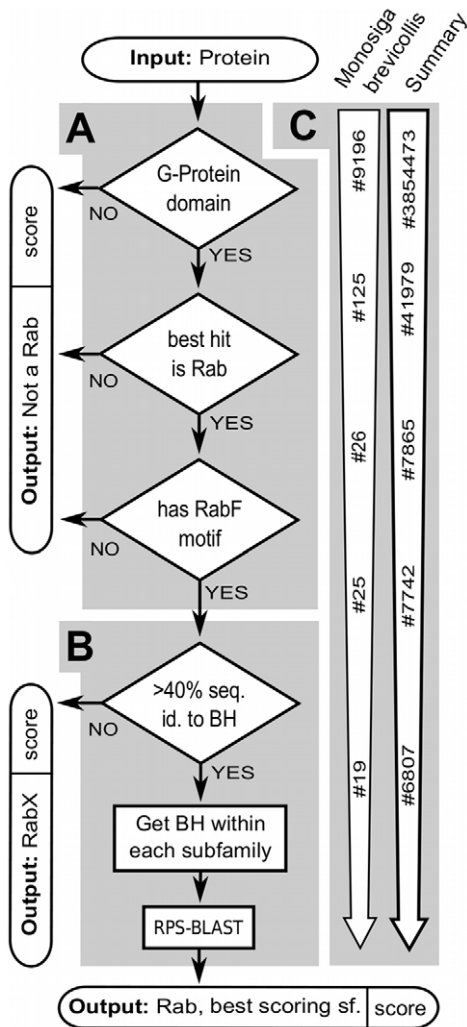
Input: Protein

A

G-Protein domain

NO

YES

best hit is Rab

NO

YES

has RabF motif

NO

YES

score

Output: Not a Rab

B

>40% seq. id. to BH

NO

YES

Get BH within each subfamily

RPS-BLAST

score

Output: RabX

C

Monosiga brevicollis

Summary

#9196

#125

#26

#25

#19

#3854473

#41979

#7865

#7742

#6807

Output: Rab, best scoring sf.

score